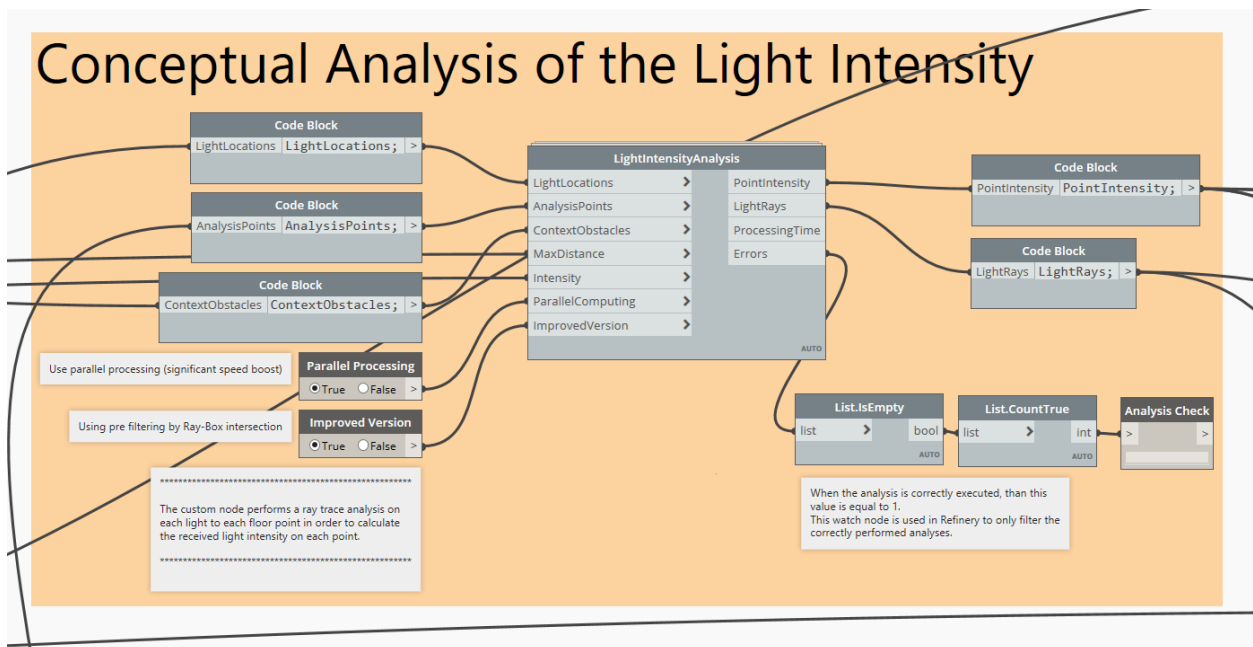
Conceptual Analysis of the Light Intensity

Code Block
LightLocations LightLocations; >

Code Block
AnalysisPoints AnalysisPoints; >

Code Block
ContextObstacles ContextObstacles; >

LightIntensityAnalysis
LightLocations >
AnalysisPoints >
ContextObstacles >
MaxDistance >
Intensity >
ParallelComputing >
ImprovedVersion >
PointIntensity
LightRays
ProcessingTime
Errors
AUTO

Code Block
PointIntensity PointIntensity; >

Code Block
LightRays LightRays; >

Use parallel processing (significant speed boost)

Parallel Processing
True False >

Using pre filtering by Ray-Box intersection

Improved Version
True False >

*******************************************************

The custom node performs a ray trace analysis on each light to each floor point in order to calculate the received light intensity on each point.

*******************************************************

List.IsEmpty
list > bool
AUTO

List.CountTrue
list > int
AUTO

Analysis Check
> >

When the analysis is correctly executed, than this value is equal to 1.
This watch node is used in Refinery to only filter the correctly performed analyses.